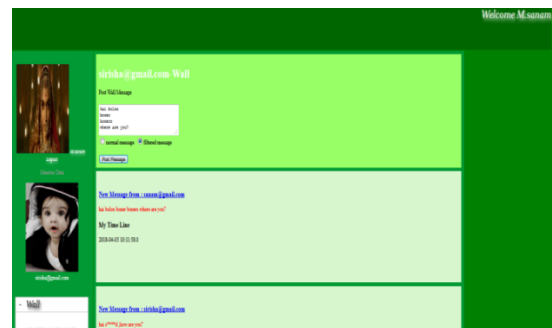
Welcome M.sanam

sanam

siritha@gmail.com

siritha@gmail.com- Wall

Post Wall Message

hai hello
hmmmm
hmmmmm
where are you?

normal message   filtered message

Post Message

New Message from : sanam@gmail.com

hai hello hmm hmmm where are you?

My Time Line

2018-04-05 10:21:58.0

Wall

New Message from : siritha@gmail.com

hai i****d, how are you?